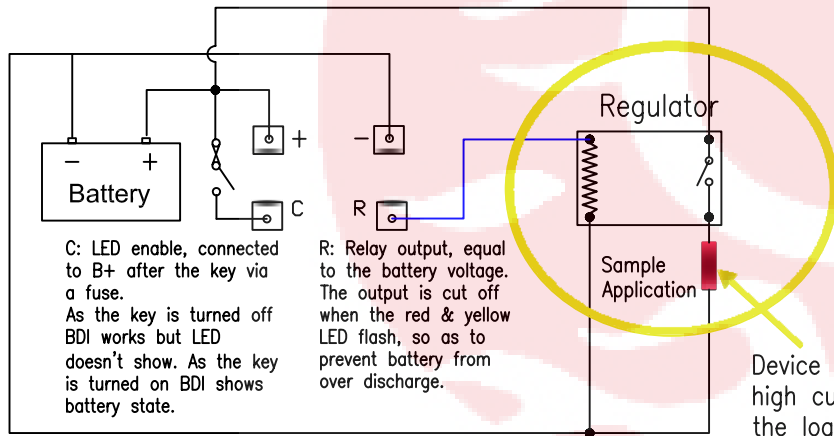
Regulator

−
+
Battery

+
−
C
R

Sample Application

C: LED enable, connected to B+ after the key via a fuse.
As the key is turned off BDI works but LED doesn't show. As the key is turned on BDI shows battery state.

R: Relay output, equal to the battery voltage. The output is cut off when the red & yellow LED flash, so as to prevent battery from over discharge.

Device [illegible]
high cu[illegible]
the loa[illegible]